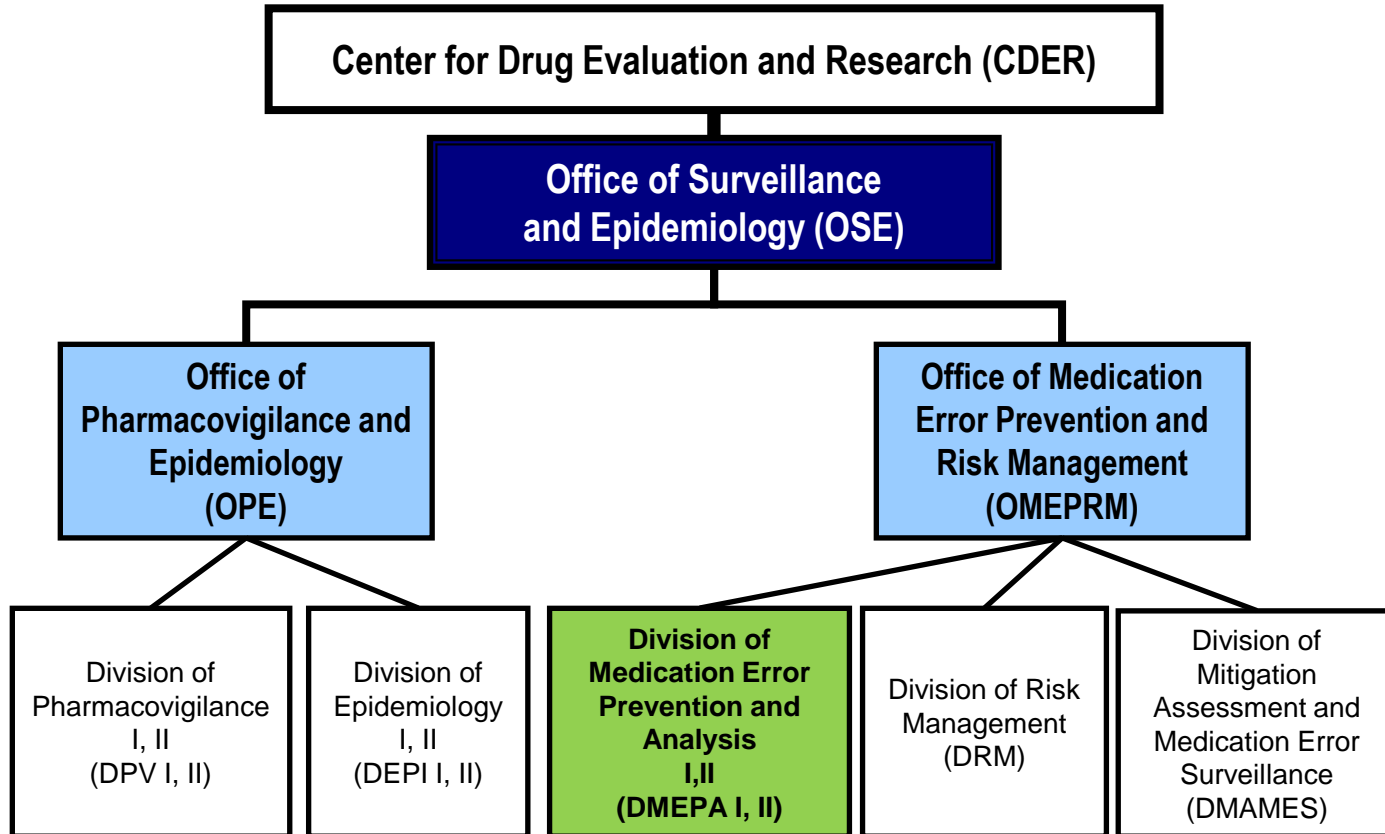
Center for Drug Evaluation and Research (CDER)

Office of Surveillance and Epidemiology (OSE)

Office of Pharmacovigilance and Epidemiology (OPE)

Office of Medication Error Prevention and Risk Management (OMEPRM)

Division of Pharmacovigilance I, II (DPV I, II)

Division of Epidemiology I, II (DEPI I, II)

Division of Medication Error Prevention and Analysis I,II (DMEPA I, II)

Division of Risk Management (DRM)

Division of Mitigation Assessment and Medication Error Surveillance (DMAMES)